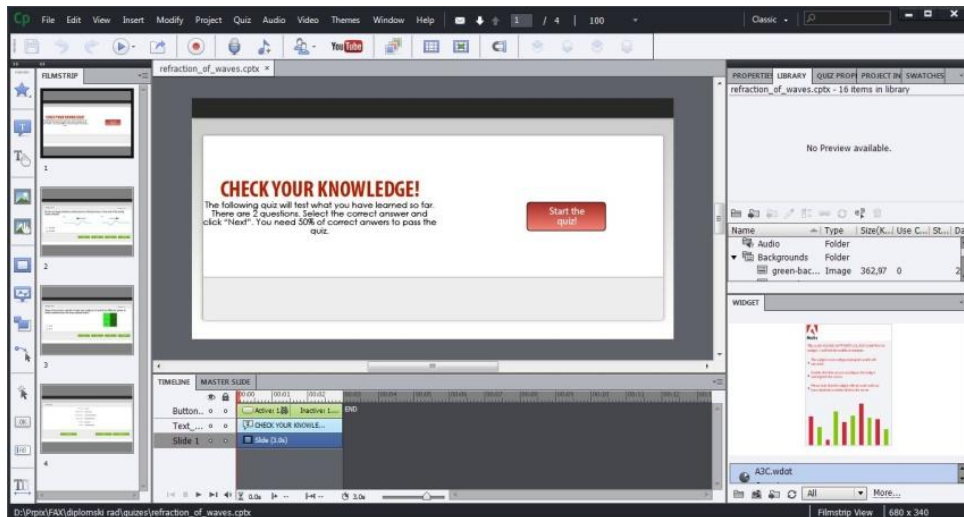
Cp File Edit View Insert Modify Project Quiz Audio Video Themes Window Help 1 / 4 100 Classic

YouTube

FILMSTRIP

refraction_of_waves.cptx ×

1

2

3

4

CHECK YOUR KNOWLEDGE!

The following quiz will test what you have learned so far. There are 2 questions. Select the correct answer and click "Next". You need 50% of correct anwers to pass the quiz.

Start the quiz!

TIMELINE MASTER SLIDE

Button... Active: 1.5s Inactive: 1... END

Text_... CHECK YOUR KNOWLE...

Slide 1 Slide (3.0s)

00:00 00:01 00:02

0.0s 3.0s

PROPERTIES LIBRARY QUIZ PROP PROJECT IN SWATCHES

refraction_of_waves.cptx - 16 items in library

No Preview available.

| Name | Type | Size(K... | Use C... | St... | Da |
|---|---|---|---|---|---|
| Audio | Folder | | | | |
| Backgrounds | Folder | | | | |
| green-bac... | Image | 362,97 | 0 | | 2 |

WIDGET

A3C.wdgt

All More...

D:\Prpix\FAX\diplomski rad\quizes\refraction_of_waves.cptx

Filmstrip View 680 x 340